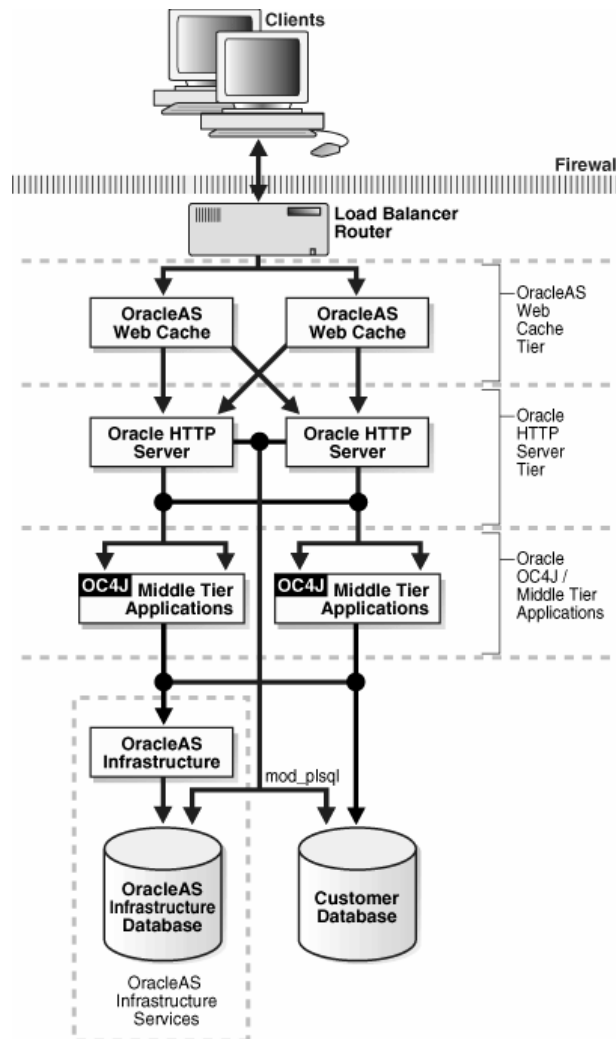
Clients

Firewal

Load Balancer Router

OracleAS Web Cache

OracleAS Web Cache

OracleAS Web Cache Tier

Oracle HTTP Server

Oracle HTTP Server

Oracle HTTP Server Tier

OC4J Middle Tier Applications

OC4J Middle Tier Applications

Oracle OC4J / Middle Tier Applications

OracleAS Infrastructure

mod_plsql

OracleAS Infrastructure Database

Customer Database

OracleAS Infrastructure Services